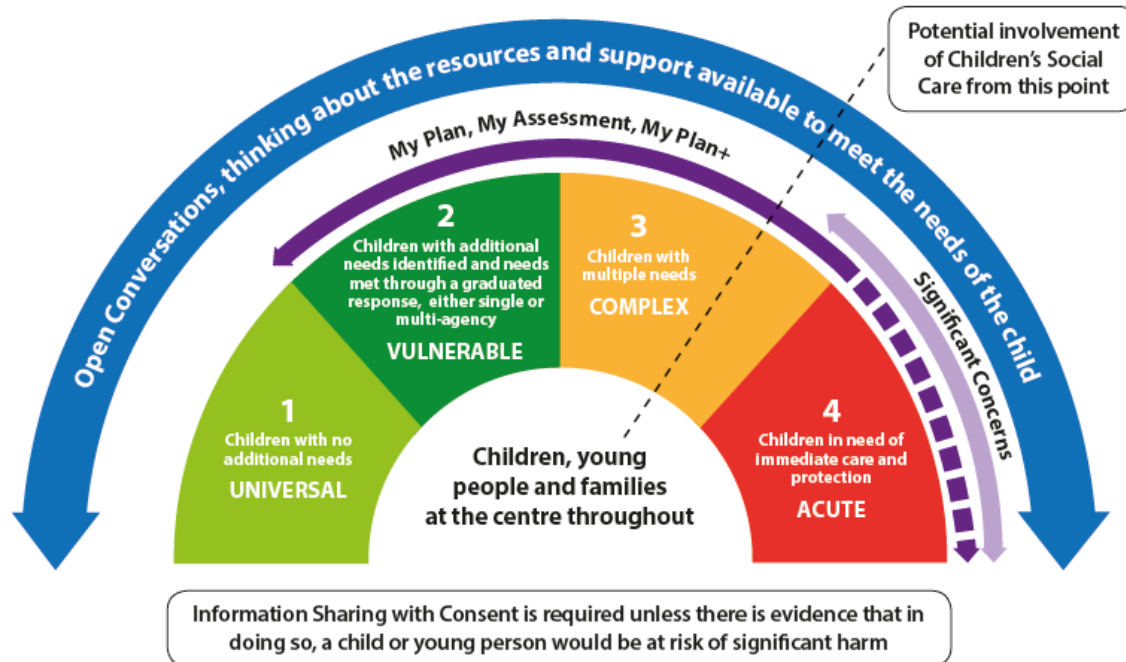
Potential involvement of Children's Social Care from this point

Open Conversations, thinking about the resources and support available to meet the needs of the child

My Plan, My Assessment, My Plan+

1
Children with no additional needs
UNIVERSAL

2
Children with additional needs identified and needs met through a graduated response, either single or multi-agency
VULNERABLE

3
Children with multiple needs
COMPLEX

4
Children in need of immediate care and protection
ACUTE

Significant Concerns

Children, young people and families at the centre throughout

Information Sharing with Consent is required unless there is evidence that in doing so, a child or young person would be at risk of significant harm